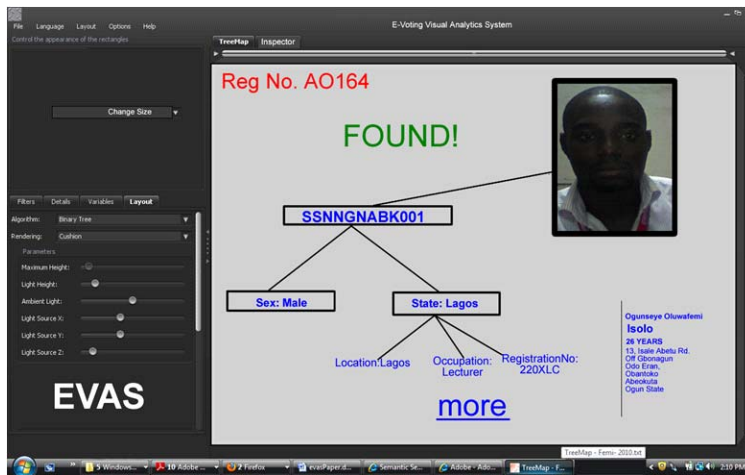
File Language Layout Options Help

E-Voting Visual Analytics System

Control the appearance of the rectangles

Change Size

TreeMap Inspector

Reg No. AO164

FOUND!

SSNNGNABK001

Sex: Male

State: Lagos

Location:Lagos

Occupation: Lecturer

RegistrationNo: 220XLC

more

Ogunseye Oluwafemi

Isolo

26 YEARS

13, Isale Abetu Rd. Off Gbonagun Odo Eran, Obantoko Abeokuta Ogun State

Filters Details Variables Layout

Algorithm: Binary Tree

Rendering: Cushion

Parameters

Maximum Height:

Light Height:

Ambient Light:

Light Source X:

Light Source Y:

Light Source Z:

EVAS

TreeMap - Femi- 2010.txt

5 Windows... 10 Adobe ... 2 Firefox evasPaper.d... Semantic Se... Adobe - Ado... TreeMap - F...

2:10 PM